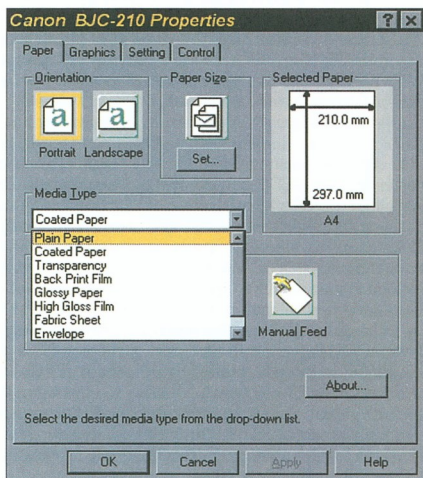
Canon BJC-210 Properties

?
X

Paper
Graphics
Setting
Control

Orientation

a
a

Portrait
Landscape

Paper Size

Set...

Selected Paper

210.0 mm

297.0 mm

A4

Media Type

Coated Paper

Plain Paper
Coated Paper
Transparency
Back Print Film
Glossy Paper
High Gloss Film
Fabric Sheet
Envelope

Manual Feed

About...

Select the desired media type from the drop-down list.

OK
Cancel
Apply
Help